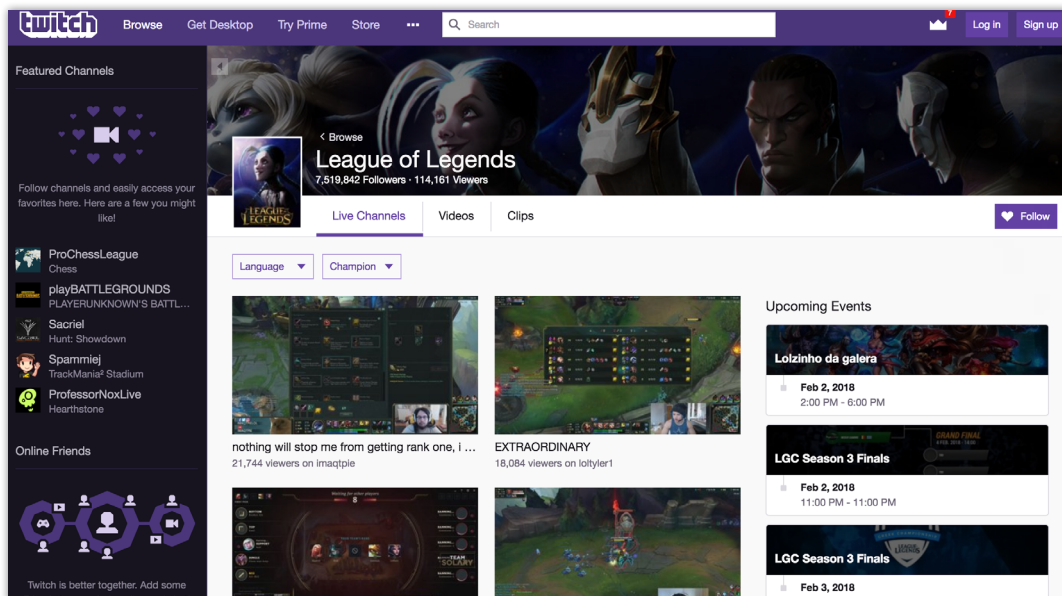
twitch Browse Get Desktop Try Prime Store ••• Search 7 Log in Sign up

Featured Channels

Follow channels and easily access your favorites here. Here are a few you might like!

ProChessLeague
Chess

playBATTLEGROUNDS
PLAYERUNKNOWN'S BATTL...

Sacriel
Hunt: Showdown

Spammiej
TrackMania² Stadium

ProfessorNoxLive
Hearthstone

Online Friends

Twitch is better together. Add some

< Browse
League of Legends
7,519,842 Followers · 114,161 Viewers

LEAGUE OF LEGENDS

Live Channels Videos Clips

Follow

Language Champion

nothing will stop me from getting rank one, i ...
21,744 viewers on imaqtpie

EXTRAORDINARY
18,084 viewers on loltyler1

Upcoming Events

Lolzinho da galera
Feb 2, 2018
2:00 PM - 6:00 PM

GRAND FINAL
LGC Season 3 Finals
Feb 2, 2018
11:00 PM - 11:00 PM

LGC Season 3 Finals
Feb 3, 2018